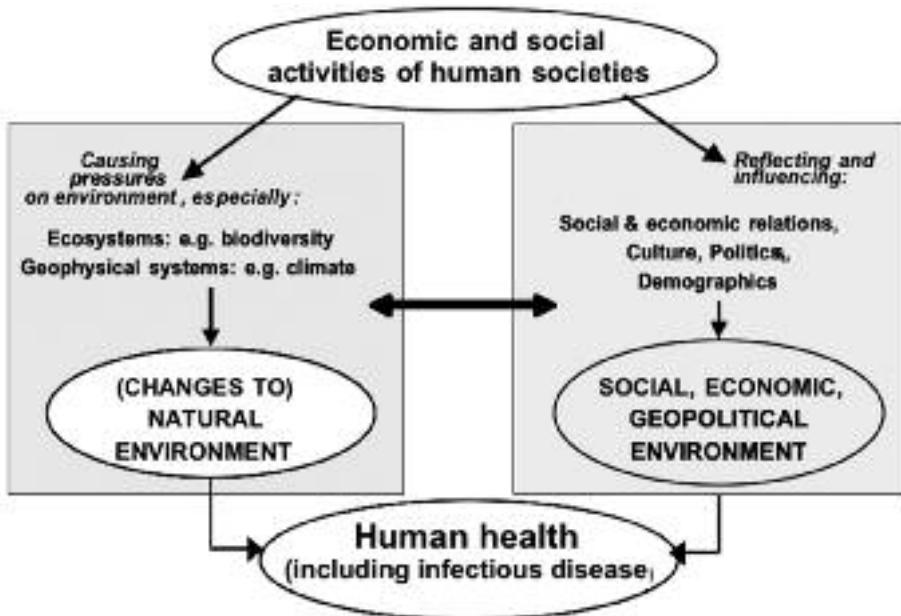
Economic and social activities of human societies

Causing pressures on environment , especially :

Ecosystems: e.g. biodiversity
Geophysical systems: e.g. climate

(CHANGES TO) NATURAL ENVIRONMENT

Reflecting and influencing:

Social & economic relations, Culture, Politics, Demographics

SOCIAL, ECONOMIC, GEOPOLITICAL ENVIRONMENT

Human health
(including infectious disease)